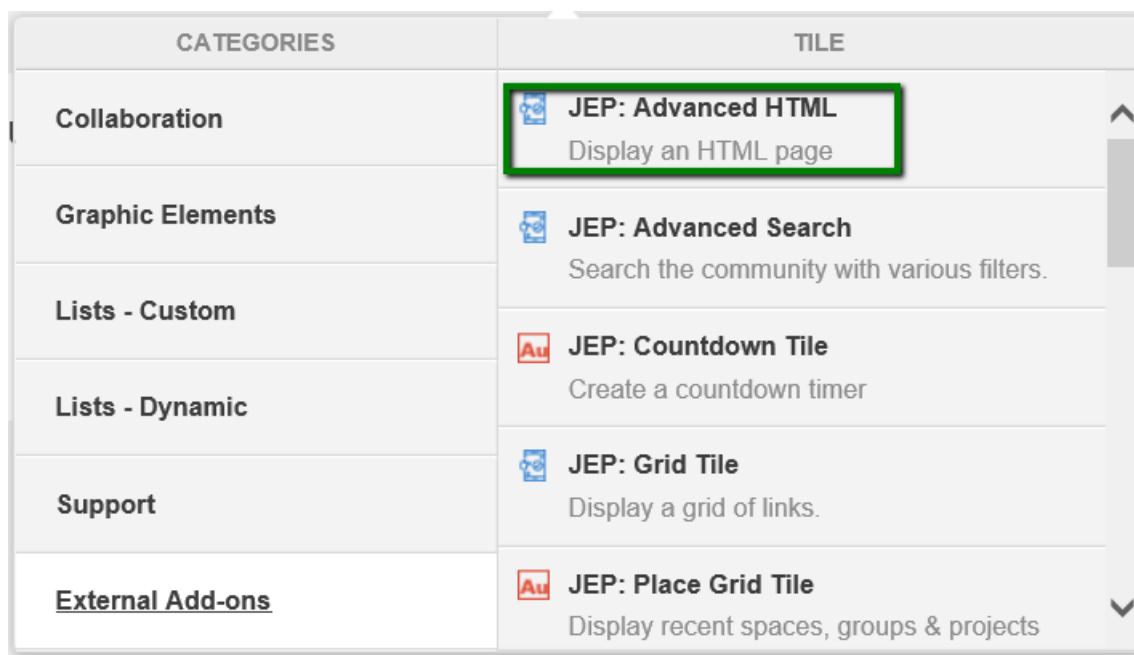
| CATEGORIES | TILE |
|---|---|
| Collaboration | JEP: Advanced HTML<br>Display an HTML page |
| Graphic Elements | JEP: Advanced Search<br>Search the community with various filters. |
| Lists - Custom | Au JEP: Countdown Tile<br>Create a countdown timer |
| Lists - Dynamic | JEP: Grid Tile<br>Display a grid of links. |
| Support | Au JEP: Place Grid Tile<br>Display recent spaces, groups & projects |
| External Add-ons | |